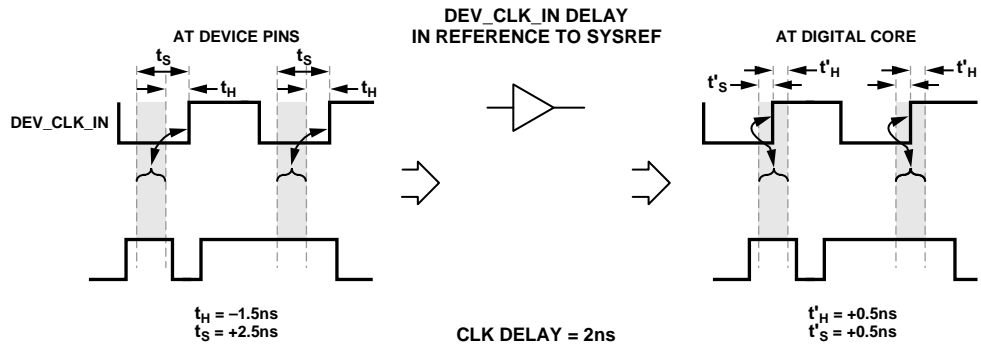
AT DEVICE PINS

DEV_CLK_IN DELAY IN REFERENCE TO SYSREF

AT DIGITAL CORE

$t_S$ $t_H$ $t_S$ $t_H$

$t'_S$ $t'_H$ $t'_H$

DEV_CLK_IN

$t_H$ = –1.5ns
$t_S$ = +2.5ns

CLK DELAY = 2ns

$t'_H$ = +0.5ns
$t'_S$ = +0.5ns